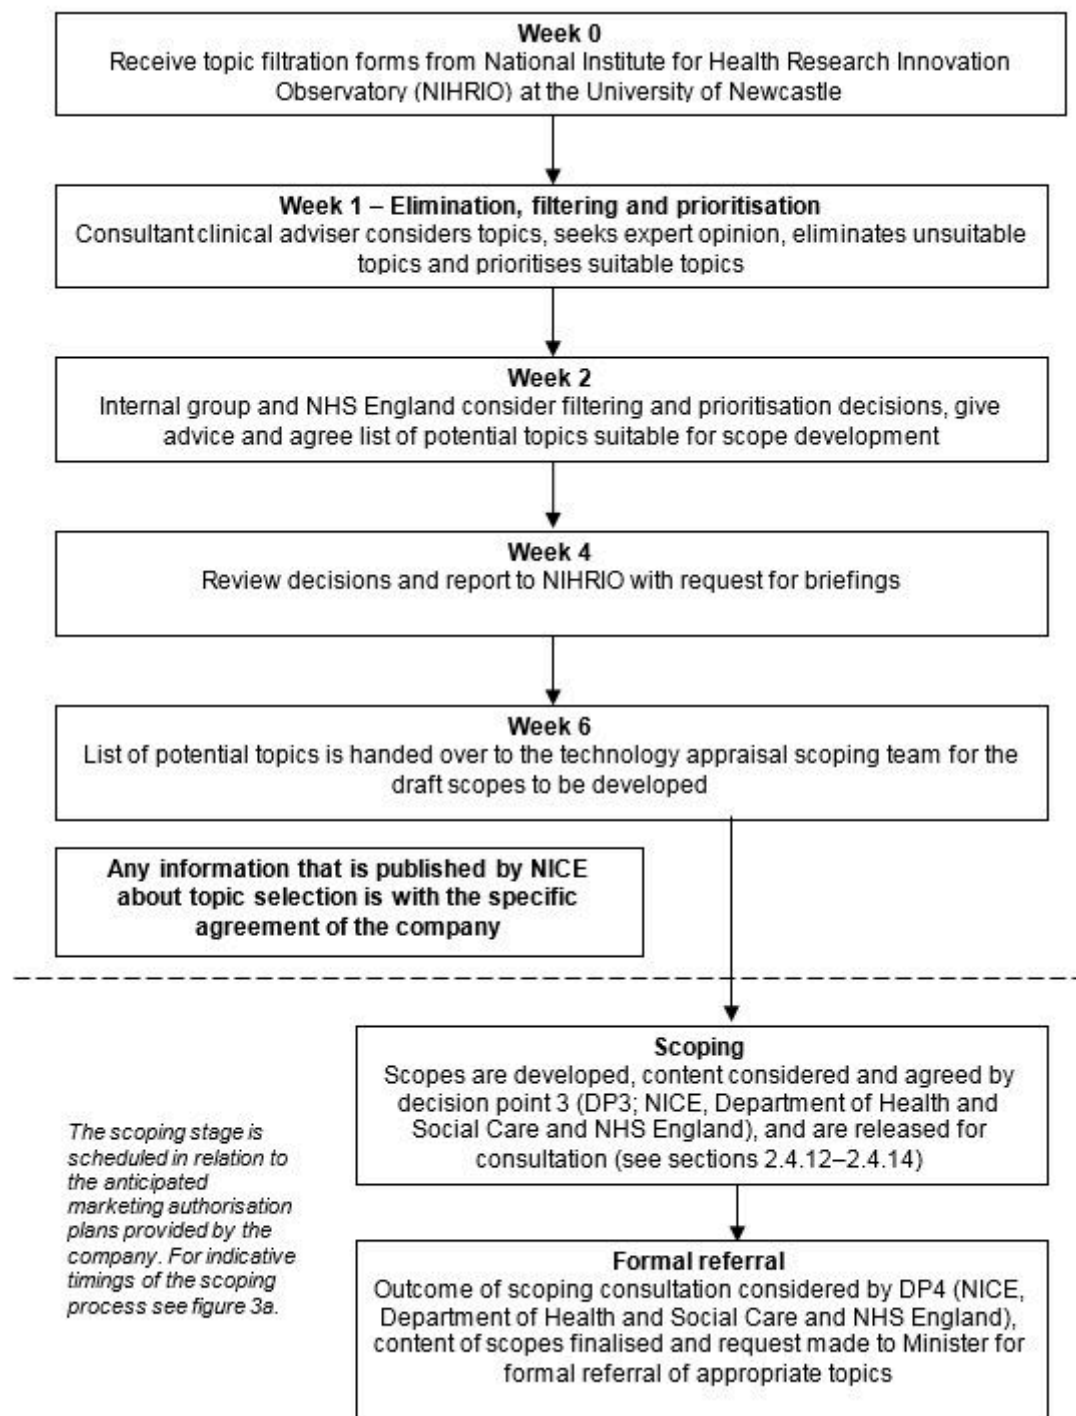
**Week 0**
Receive topic filtration forms from National Institute for Health Research Innovation Observatory (NIHRIO) at the University of Newcastle

**Week 1 – Elimination, filtering and prioritisation**
Consultant clinical adviser considers topics, seeks expert opinion, eliminates unsuitable topics and prioritises suitable topics

**Week 2**
Internal group and NHS England consider filtering and prioritisation decisions, give advice and agree list of potential topics suitable for scope development

**Week 4**
Review decisions and report to NIHRIO with request for briefings

**Week 6**
List of potential topics is handed over to the technology appraisal scoping team for the draft scopes to be developed

**Any information that is published by NICE about topic selection is with the specific agreement of the company**

**Scoping**
Scopes are developed, content considered and agreed by decision point 3 (DP3; NICE, Department of Health and Social Care and NHS England), and are released for consultation (see sections 2.4.12–2.4.14)

*The scoping stage is scheduled in relation to the anticipated marketing authorisation plans provided by the company. For indicative timings of the scoping process see figure 3a.*

**Formal referral**
Outcome of scoping consultation considered by DP4 (NICE, Department of Health and Social Care and NHS England), content of scopes finalised and request made to Minister for formal referral of appropriate topics